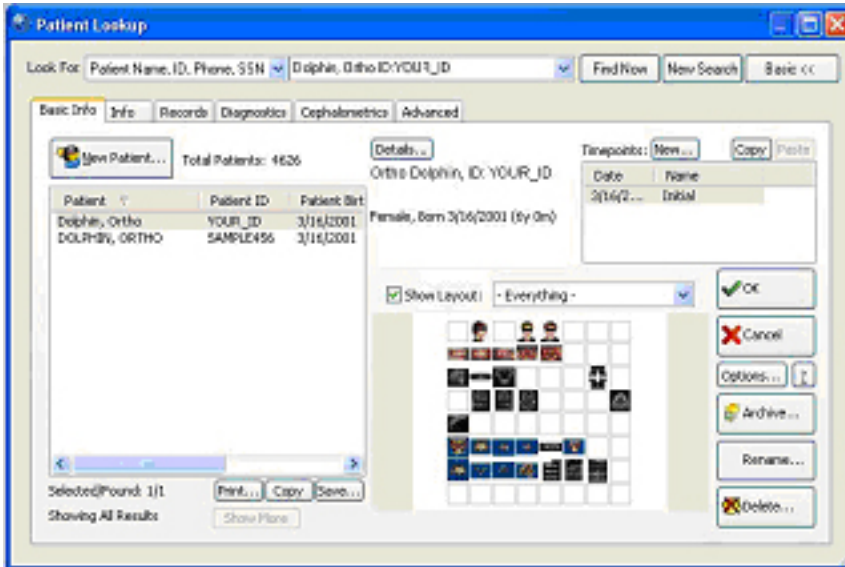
Patient Lookup

Look For: Patient Name, ID, Phone, SSN | Dolphin, Ortho ID:YOUR_ID | Find Now | New Search | Basic <<

Basic Info | Info | Records | Diagnostics | Cephalometrics | Advanced

New Patient... Total Patients: 4626

| Patient | Patient ID | Patient Birt |
|---|---|---|
| Dolphin, Ortho | YOUR_ID | 3/16/2001 |
| DOLPHIN, ORTHO | SAMPLE456 | 3/16/2001 |

Details...

Ortho Dolphin, ID: YOUR_ID

Female, Born 3/16/2001 (6y 0m)

Timepoints: New... Copy Paste

| Date | Name |
|---|---|
| 3/16/2... | Initial |

Show Layout: - Everything -

OK

Cancel

Options... ?

Archive...

Rename...

Delete...

Selected|Found: 1/1 Print... Copy Save...

Showing All Results Show More